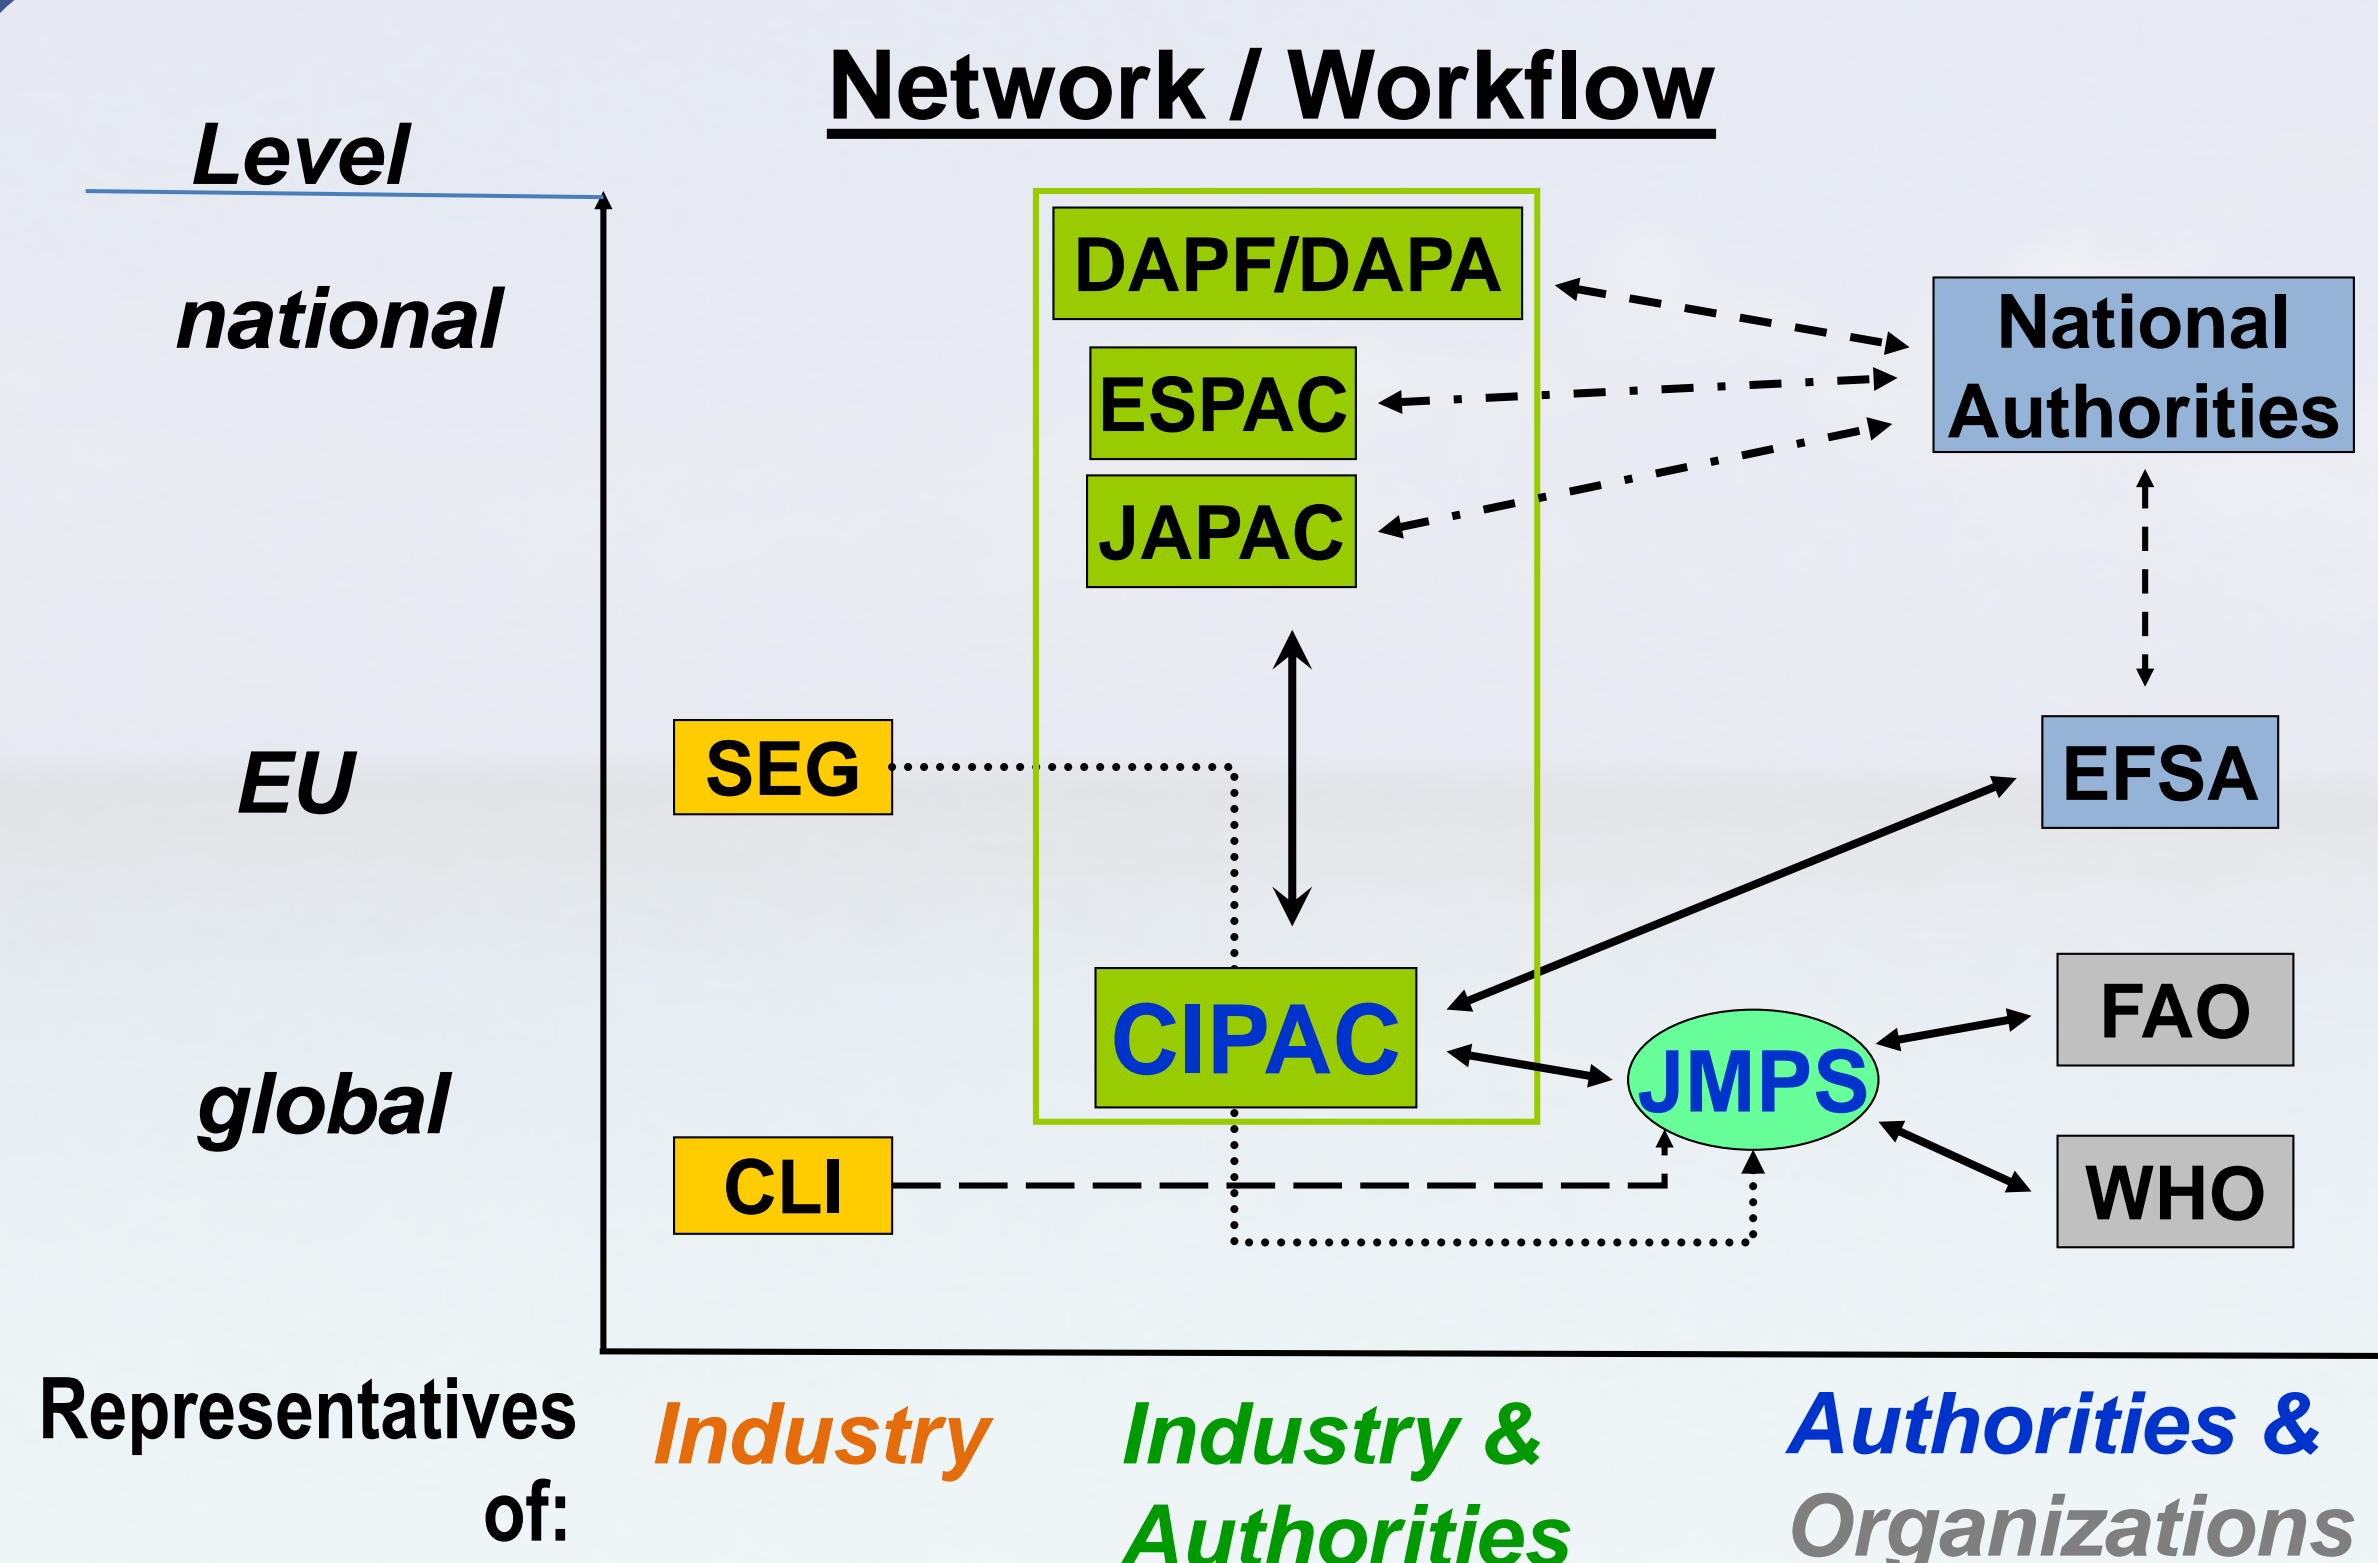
Network / Workflow

Level

national

EU

global

DAPF/DAPA

ESPAC

JAPAC

National Authorities

SEG

EFSA

CIPAC

FAO

JMPS

CLI

WHO

Representatives of:

Industry

Industry & Authorities

Authorities & Organizations